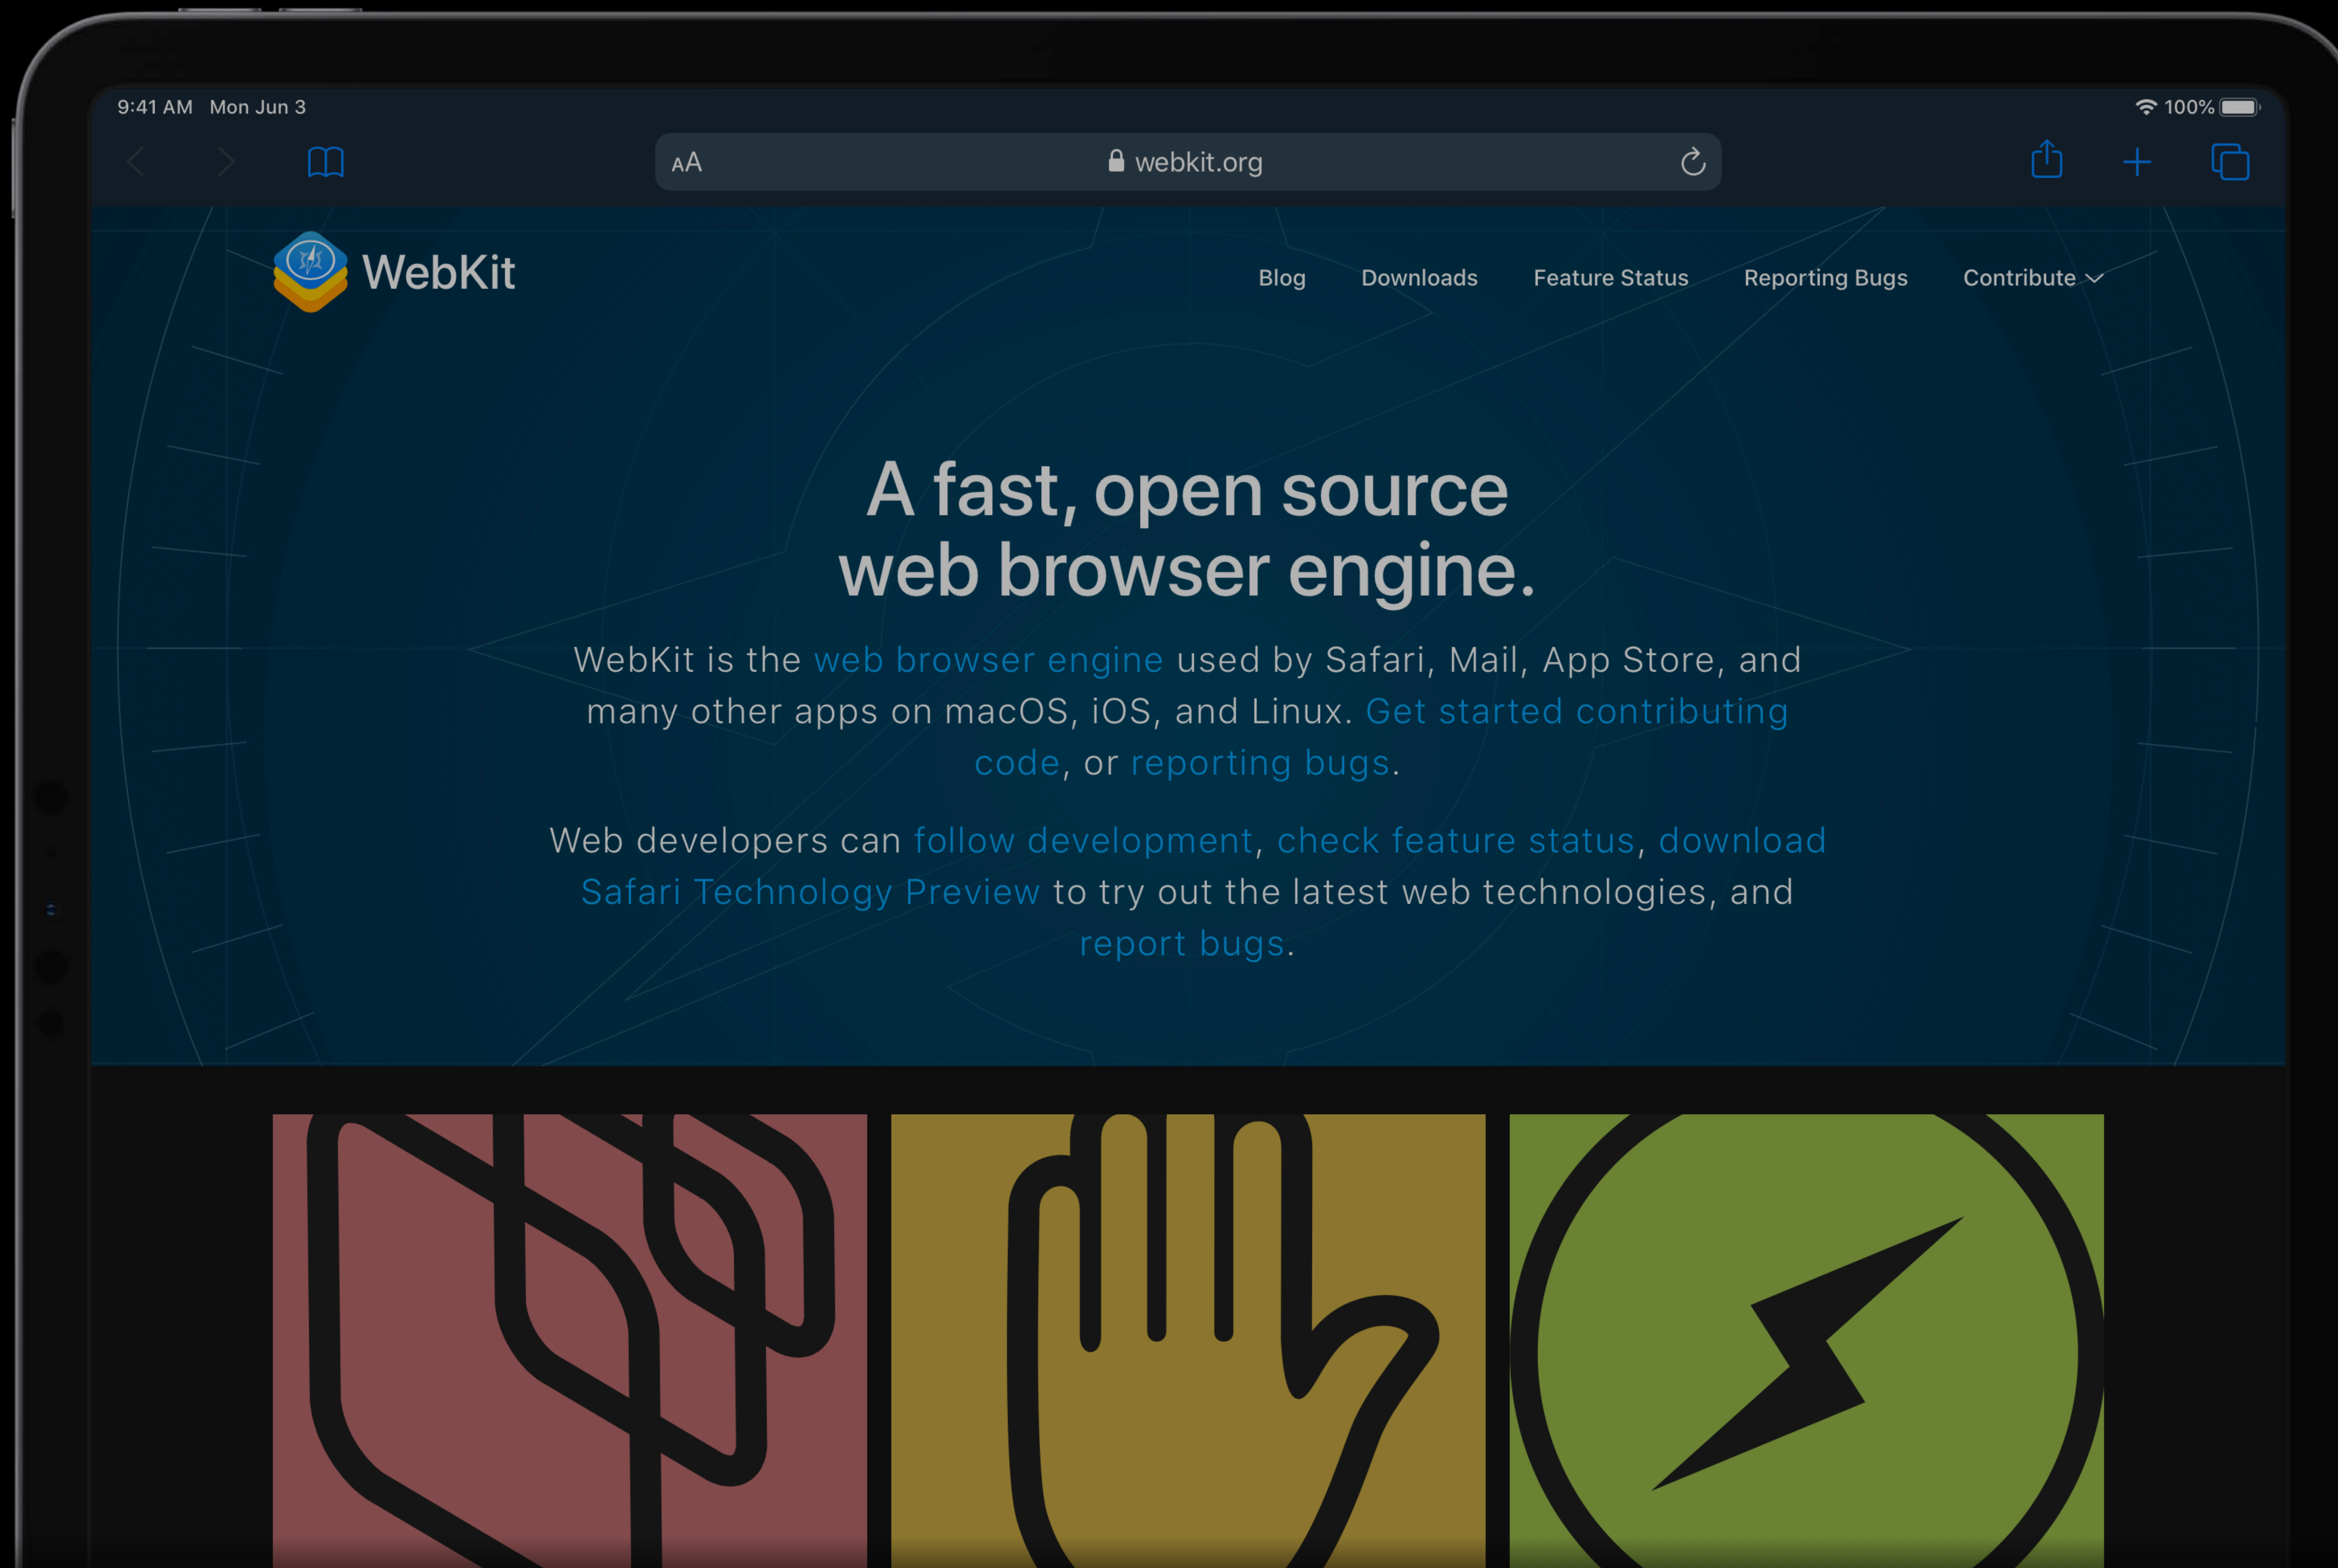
9:41 AM Mon Jun 3

100%

AA

webkit.org

WebKit

Blog Downloads Feature Status Reporting Bugs Contribute

A fast, open source web browser engine.

WebKit is the web browser engine used by Safari, Mail, App Store, and many other apps on macOS, iOS, and Linux. Get started contributing code, or reporting bugs.

Web developers can follow development, check feature status, download Safari Technology Preview to try out the latest web technologies, and report bugs.